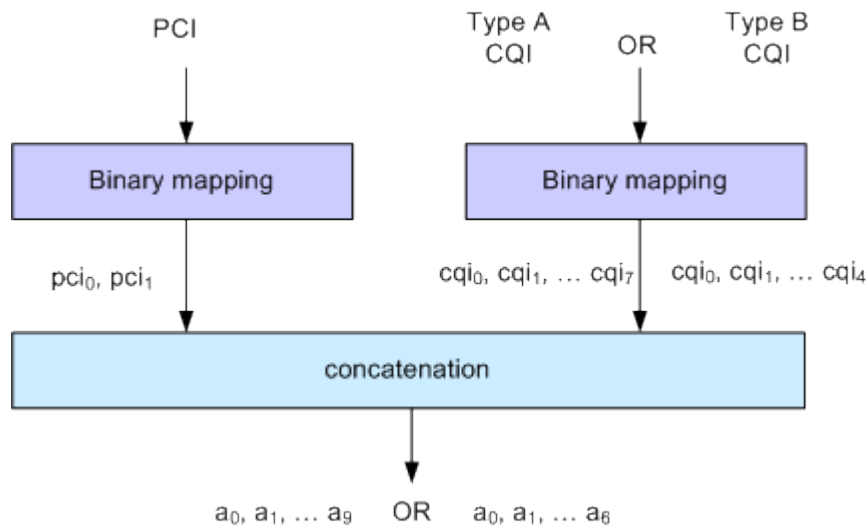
PCI

Type A CQI

OR

Type B CQI

Binary mapping

Binary mapping

$pci_0$, $pci_1$

$cqi_0$, $cqi_1$, … $cqi_7$

$cqi_0$, $cqi_1$, … $cqi_4$

concatenation

$a_0$, $a_1$, … $a_9$ OR $a_0$, $a_1$, … $a_6$